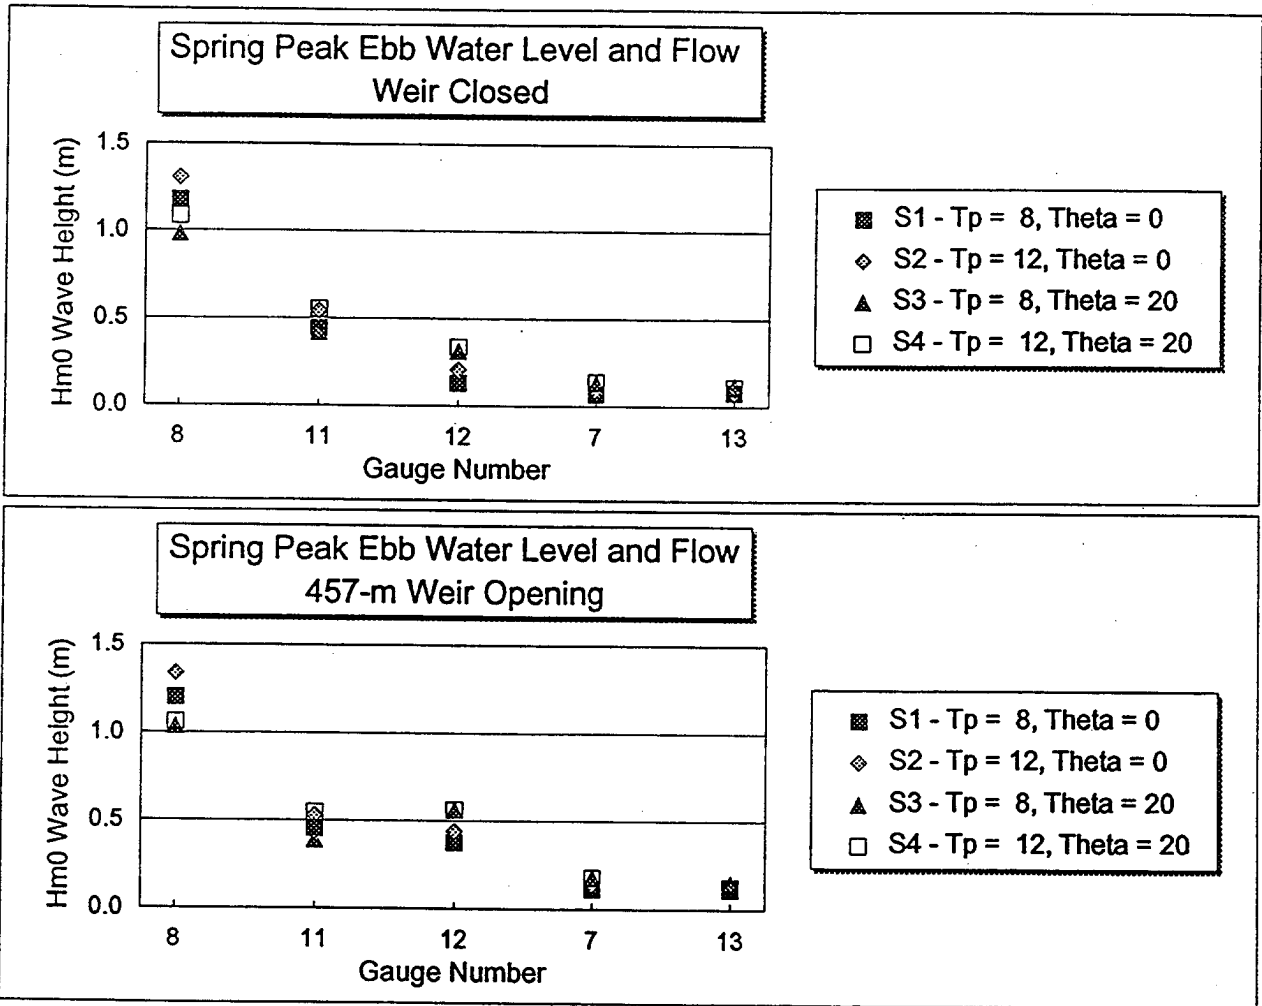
Spring Peak Ebb Water Level and Flow
Weir Closed

Hm0 Wave Height (m)

1.5
1.0
0.5
0.0

8 11 12 7 13

Gauge Number

S1 - Tp = 8, Theta = 0
S2 - Tp = 12, Theta = 0
S3 - Tp = 8, Theta = 20
S4 - Tp = 12, Theta = 20

Spring Peak Ebb Water Level and Flow
457-m Weir Opening

Hm0 Wave Height (m)

1.5
1.0
0.5
0.0

8 11 12 7 13

Gauge Number

S1 - Tp = 8, Theta = 0
S2 - Tp = 12, Theta = 0
S3 - Tp = 8, Theta = 20
S4 - Tp = 12, Theta = 20